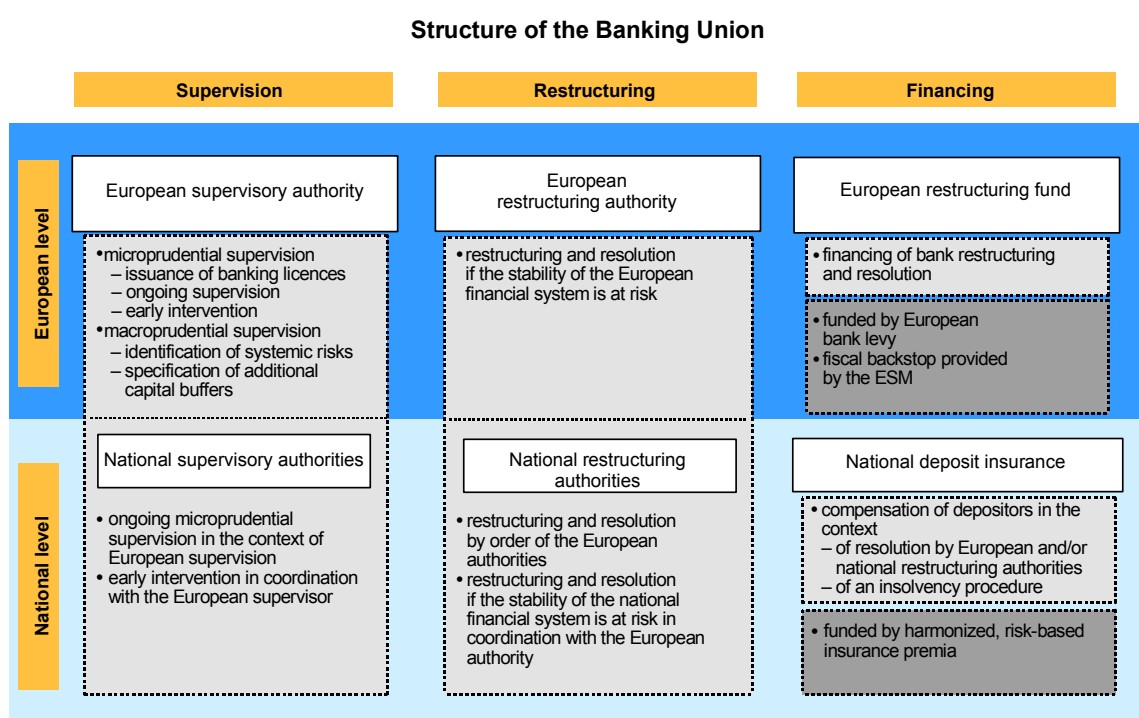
Structure of the Banking Union

Supervision

Restructuring

Financing

European level

European supervisory authority

• microprudential supervision
– issuance of banking licences
– ongoing supervision
– early intervention
• macroprudential supervision
– identification of systemic risks
– specification of additional capital buffers

European restructuring authority

• restructuring and resolution if the stability of the European financial system is at risk

European restructuring fund

• financing of bank restructuring and resolution

• funded by European bank levy
• fiscal backstop provided by the ESM

National level

National supervisory authorities

• ongoing microprudential supervision in the context of European supervision
• early intervention in coordination with the European supervisor

National restructuring authorities

• restructuring and resolution by order of the European authorities
• restructuring and resolution if the stability of the national financial system is at risk in coordination with the European authority

National deposit insurance

• compensation of depositors in the context
– of resolution by European and/or national restructuring authorities
– of an insolvency procedure

• funded by harmonized, risk-based insurance premia